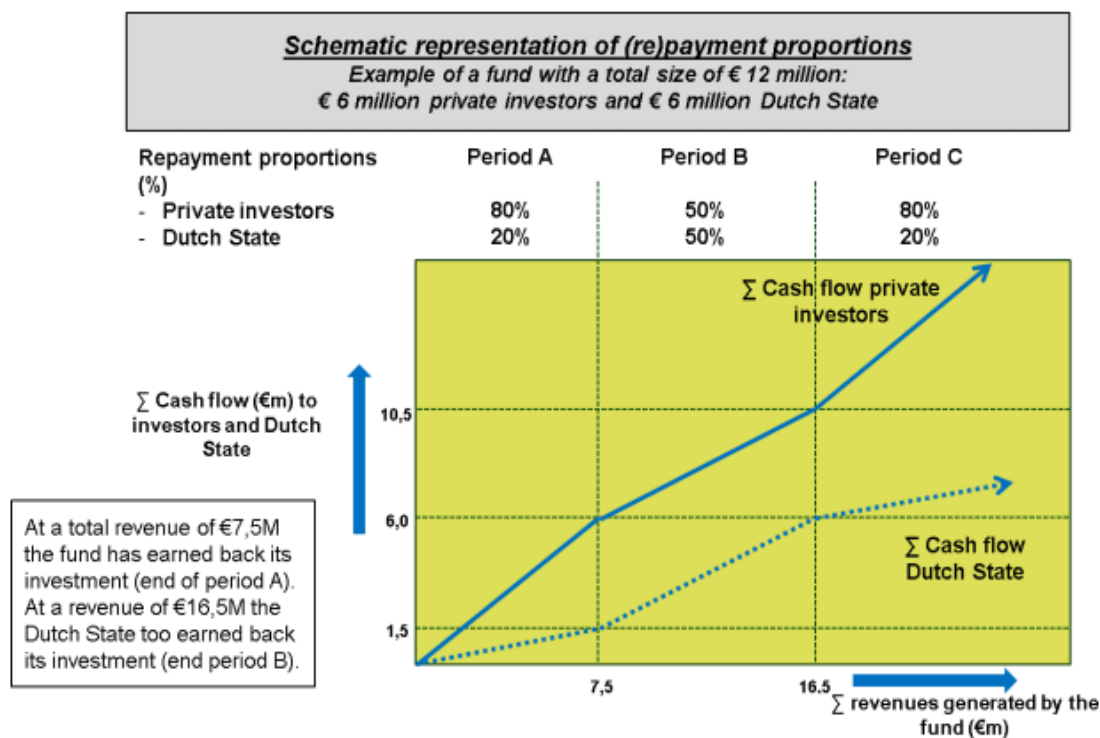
Schematic representation of (re)payment proportions
Example of a fund with a total size of € 12 million:
€ 6 million private investors and € 6 million Dutch State

| Repayment proportions (%) | Period A | Period B | Period C |
|---|---|---|---|
| - Private investors | 80% | 50% | 80% |
| - Dutch State | 20% | 50% | 20% |

∑ Cash flow private investors

∑ Cash flow (€m) to investors and Dutch State

10,5

6,0

1,5

∑ Cash flow Dutch State

At a total revenue of €7,5M the fund has earned back its investment (end of period A). At a revenue of €16,5M the Dutch State too earned back its investment (end period B).

7,5

16.5

∑ revenues generated by the fund (€m)